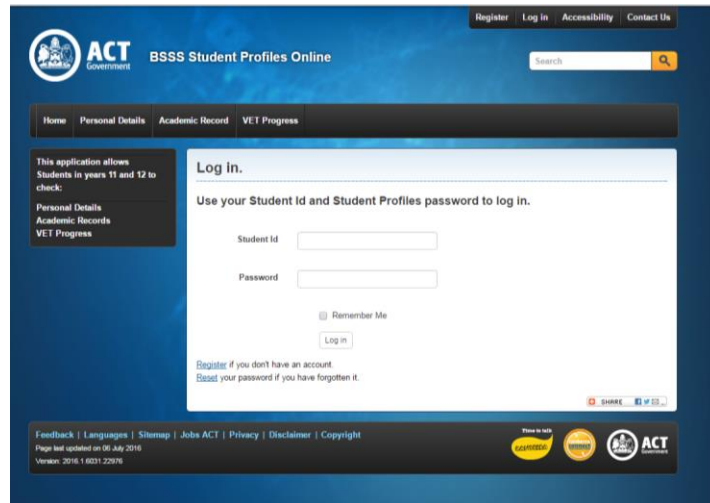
Register | Log in | Accessibility | Contact Us

ACT Government

BSSS Student Profiles Online

Search

Home | Personal Details | Academic Record | VET Progress

This application allows Students in years 11 and 12 to check:

Personal Details
Academic Records
VET Progress

Log in.

Use your Student Id and Student Profiles password to log in.

Student Id

Password

Remember Me

Log in

Register if you don't have an account.
Reset your password if you have forgotten it.

SHARE

Feedback | Languages | Sitemap | Jobs ACT | Privacy | Disclaimer | Copyright
Page last updated on 06 July 2016
Version: 2016.1.6031.22976

Time to talk

ACT Government